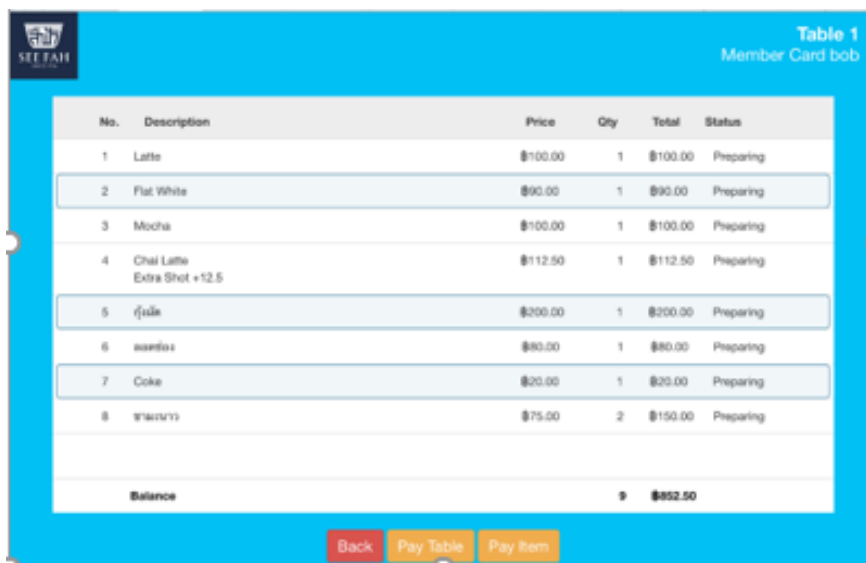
SEE FAH

Table 1
Member Card bob

| No. | Description | Price | Qty | Total | Status |
|---|---|---|---|---|---|
| 1 | Latte | ฿100.00 | 1 | ฿100.00 | Preparing |
| 2 | Flat White | ฿90.00 | 1 | ฿90.00 | Preparing |
| 3 | Mocha | ฿100.00 | 1 | ฿100.00 | Preparing |
| 4 | Chai Latte Extra Shot +12.5 | ฿112.50 | 1 | ฿112.50 | Preparing |
| 5 | กุ้งผัด | ฿200.00 | 1 | ฿200.00 | Preparing |
| 6 | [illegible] | ฿80.00 | 1 | ฿80.00 | Preparing |
| 7 | Coke | ฿20.00 | 1 | ฿20.00 | Preparing |
| 8 | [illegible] | ฿75.00 | 2 | ฿150.00 | Preparing |
| | Balance | | 9 | ฿852.50 | |

Back Pay Table Pay Item